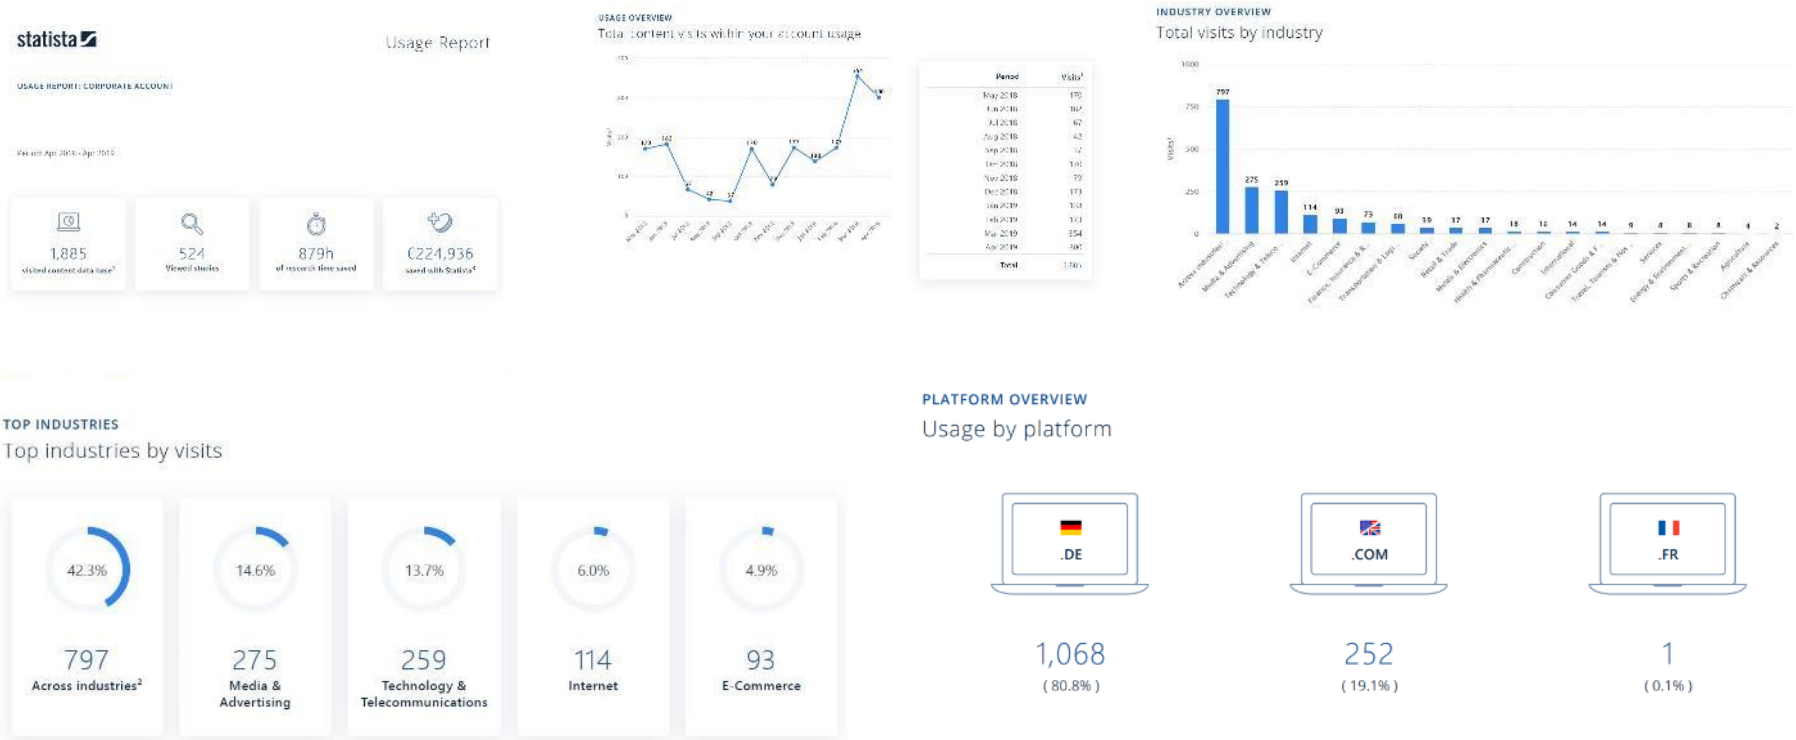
statista

Usage Report

USAGE REPORT: CORPORATE ACCOUNT

Period: Apr 2018 - Apr 2019

1,885
visited content data base¹

524
Viewed studies

879h
of research time saved

€224,936
saved with Statista¹

USAGE OVERVIEW
Total content visits within your account usage

| Period | Visits¹ |
|---|---|
| May 2018 | 170 |
| Jun 2018 | 162 |
| Jul 2018 | 67 |
| Aug 2018 | 42 |
| Sep 2018 | 37 |
| Oct 2018 | 140 |
| Nov 2018 | 70 |
| Dec 2018 | 173 |
| Jan 2019 | 133 |
| Feb 2019 | 143 |
| Mar 2019 | 254 |
| Apr 2019 | 300 |
| Total | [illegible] |

INDUSTRY OVERVIEW
Total visits by industry

1000
750
500
250
0
Visits¹

797 275 259 114 93 73 50 39 37 37 18 14 14 14 9 8 8 8 4 2

Across industries² Media & Advertising Technology & Teleco... Internet E-Commerce Finance, Insurance & R... Transportation & Logi... Society Retail & Trade Metals & Electronics Health & Pharmaceuti... Construction International Consumer Goods & F... Travel, Tourism & Hos... Services Energy & Environment... Sports & Recreation Agriculture Chemicals & Resources

TOP INDUSTRIES
Top industries by visits

42.3%
797
Across industries²

14.6%
275
Media & Advertising

13.7%
259
Technology & Telecommunications

6.0%
114
Internet

4.9%
93
E-Commerce

PLATFORM OVERVIEW
Usage by platform

.DE
1,068
( 80.8% )

.COM
252
( 19.1% )

.FR
1
( 0.1% )